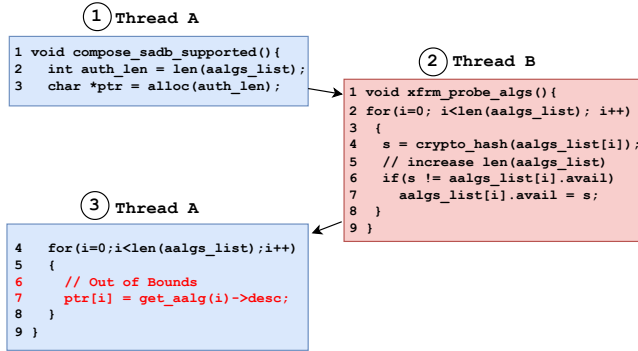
1 Thread A

1 void compose_sadb_supported(){
2   int auth_len = len(aalgs_list);
3   char *ptr = alloc(auth_len);

2 Thread B

1 void xfrm_probe_algs(){
2 for(i=0; i<len(aalgs_list); i++)
3  {
4   s = crypto_hash(aalgs_list[i]);
5   // increase len(aalgs_list)
6   if(s != aalgs_list[i].avail)
7     aalgs_list[i].avail = s;
8  }
9 }

3 Thread A

4   for(i=0;i<len(aalgs_list);i++)
5   {
6     // Out of Bounds
7     ptr[i] = get_aalg(i)->desc;
8   }
9 }